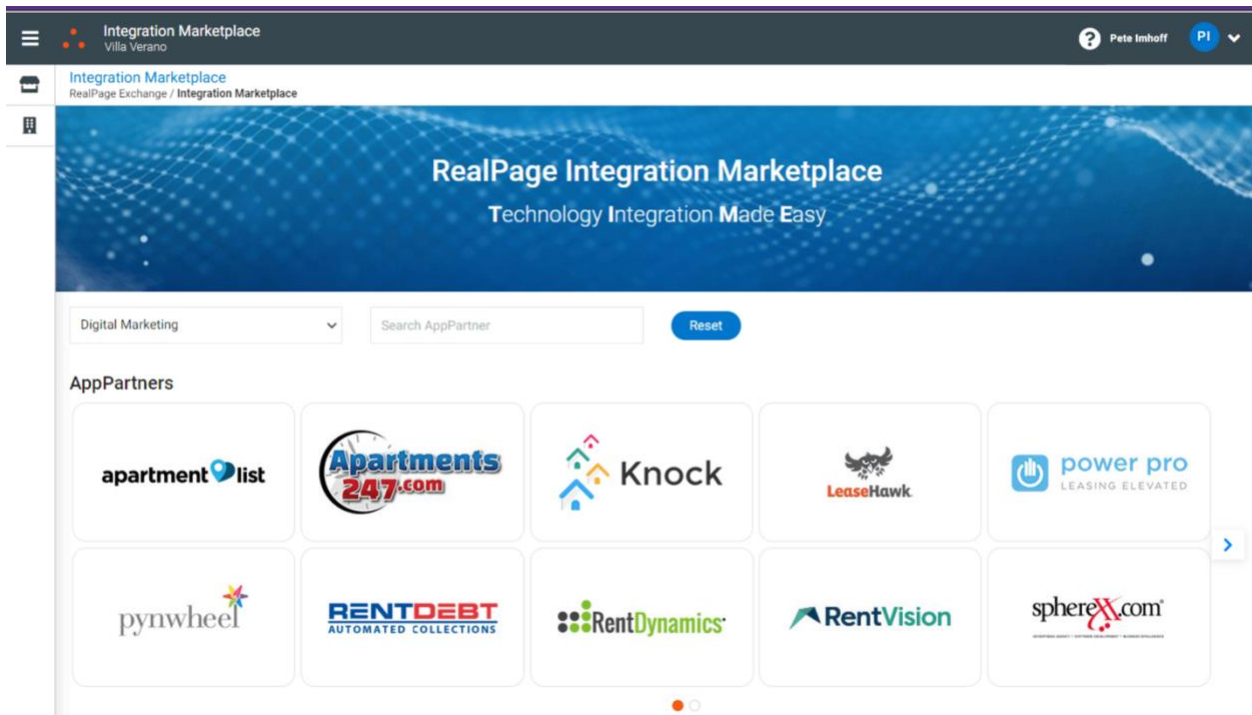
Integration Marketplace
Villa Verano

Pete Imhoff PI

Integration Marketplace
RealPage Exchange / Integration Marketplace

RealPage Integration Marketplace
Technology Integration Made Easy

Digital Marketing
Search AppPartner
Reset

AppPartners

apartment list
Apartments 247.com
Knock
LeaseHawk
power pro LEASING ELEVATED
pynwheel
RENTDEBT AUTOMATED COLLECTIONS
RentDynamics
RentVision
spherexx.com